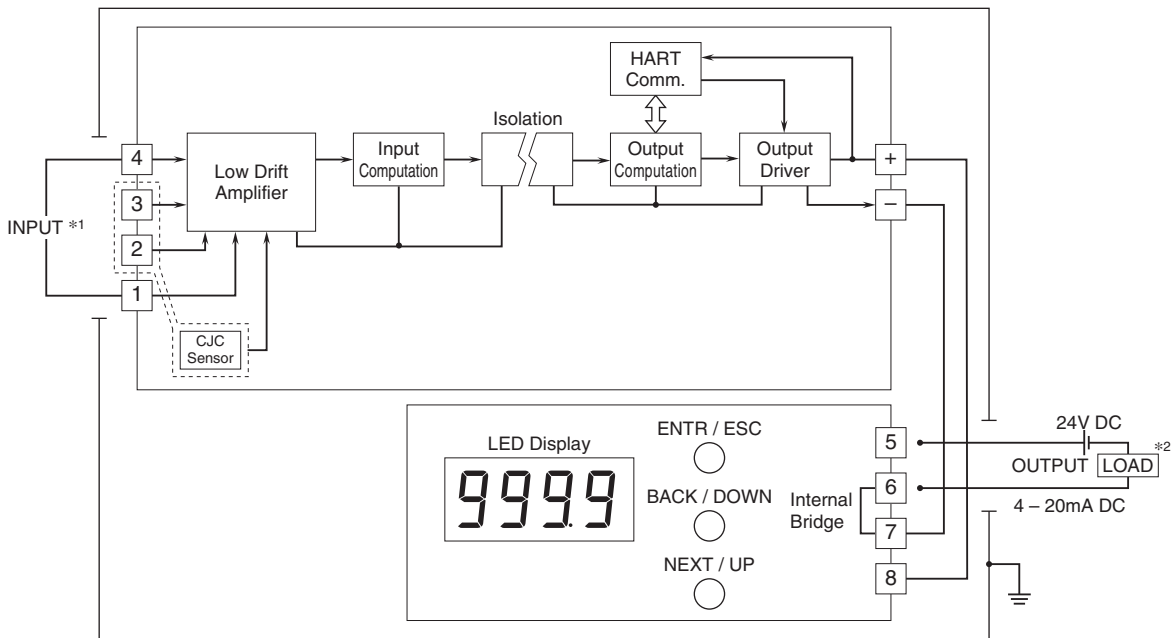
HART Comm.

Isolation

4

Low Drift Amplifier

Input Computation

Output Computation

Output Driver

+

−

3

2

INPUT *1

1

CJC Sensor

LED Display

9999

ENTR / ESC

BACK / DOWN

NEXT / UP

5

6

7

8

Internal Bridge

24V DC

OUTPUT LOAD *2

4 – 20mA DC